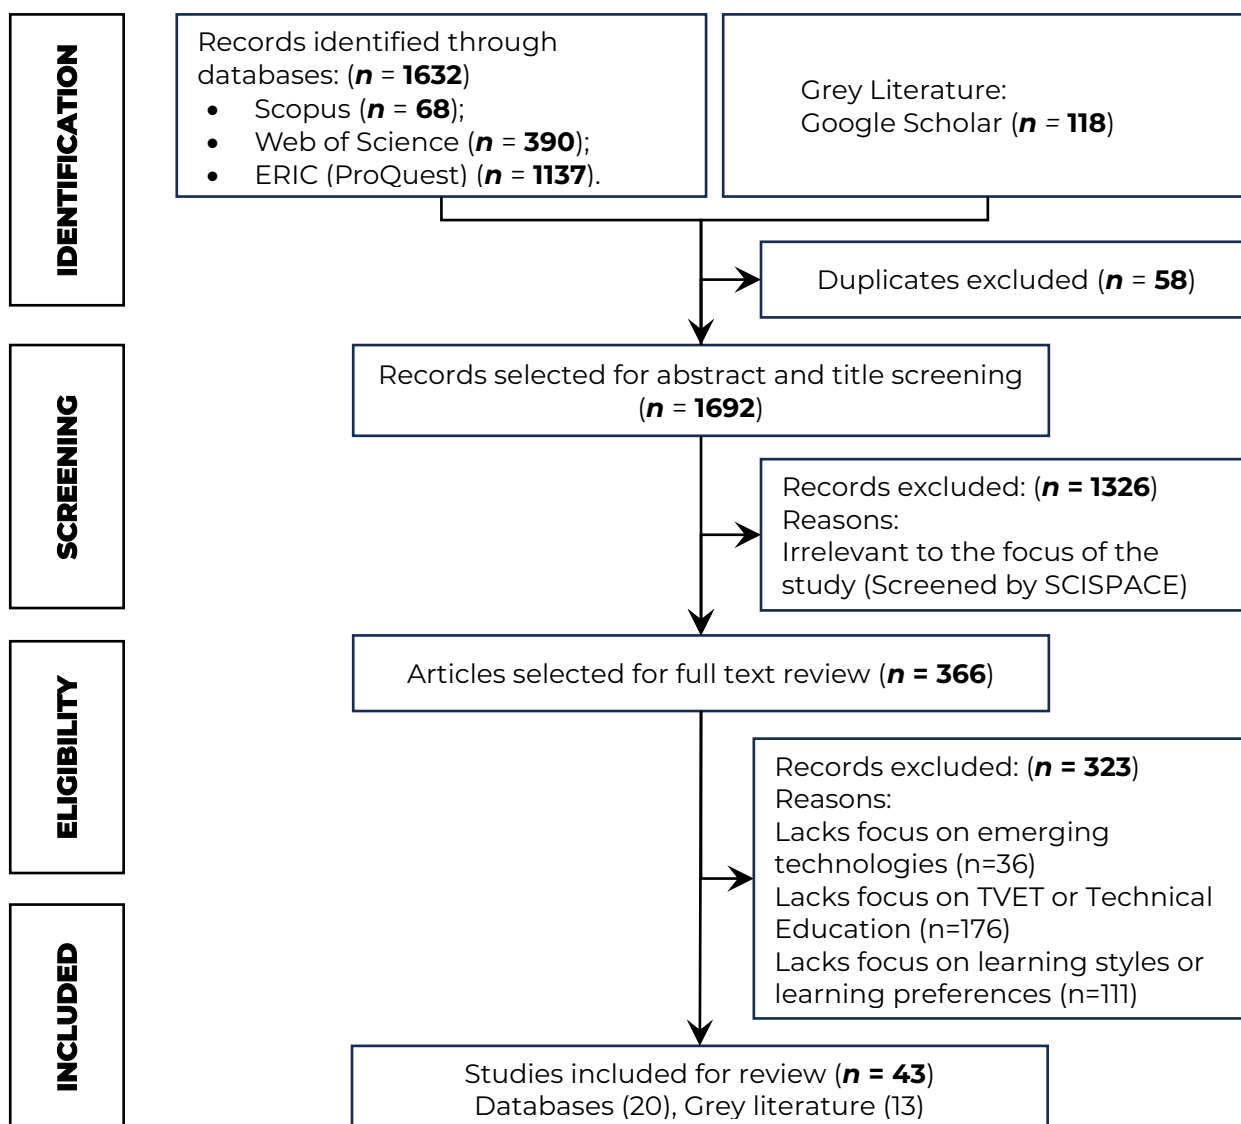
IDENTIFICATION

Records identified through databases: (*n* = **1632**)
- Scopus (*n* = **68**);
- Web of Science (*n* = **390**);
- ERIC (ProQuest) (*n* = **1137**).

Grey Literature:
Google Scholar (*n* = **118**)

Duplicates excluded (*n* = **58**)

SCREENING

Records selected for abstract and title screening (*n* = **1692**)

Records excluded: (*n* = **1326**)
Reasons:
Irrelevant to the focus of the study (Screened by SCISPACE)

ELIGIBILITY

Articles selected for full text review (*n* = **366**)

Records excluded: (*n* = **323**)
Reasons:
Lacks focus on emerging technologies (n=36)
Lacks focus on TVET or Technical Education (n=176)
Lacks focus on learning styles or learning preferences (n=111)

INCLUDED

Studies included for review (*n* = **43**)
Databases (20), Grey literature (13)